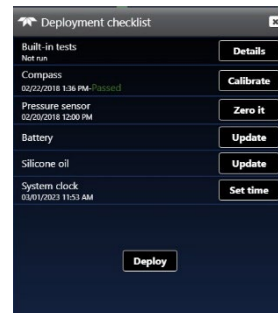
Deployment checklist

Built-in tests
Not run
Details

Compass
02/22/2018 1:36 PM - Passed
Calibrate

Pressure sensor
02/20/2018 12:00 PM
Zero it

Battery
Update

Silicone oil
Update

System clock
03/01/2023 11:53 AM
Set time

Deploy